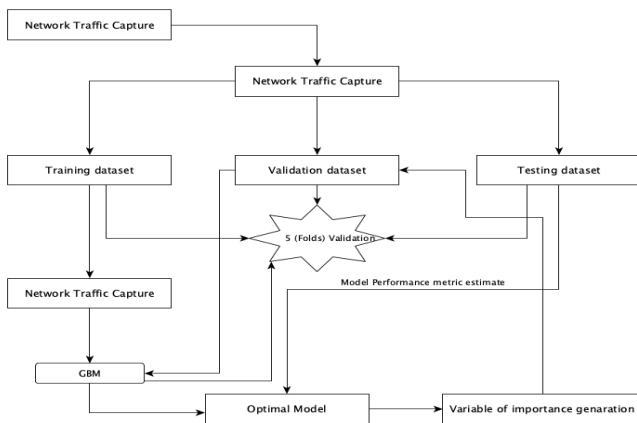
Network Traffic Capture

Network Traffic Capture

Training dataset

Validation dataset

Testing dataset

5 (Folds) Validation

Model Performance metric estimate

Network Traffic Capture

GBM

Optimal Model

Variable of importance genaration